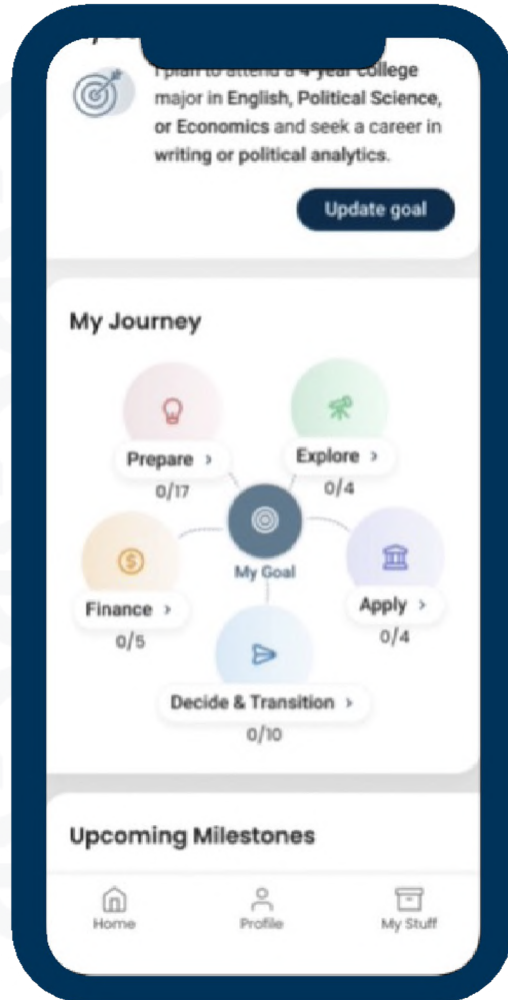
I plan to attend a 4-year college major in English, Political Science, or Economics and seek a career in writing or political analytics.

Update goal

My Journey

Prepare >
0/17

Explore >
0/4

My Goal

Finance >
0/5

Apply >
0/4

Decide & Transition >
0/10

Upcoming Milestones

Home
Profile
My Stuff